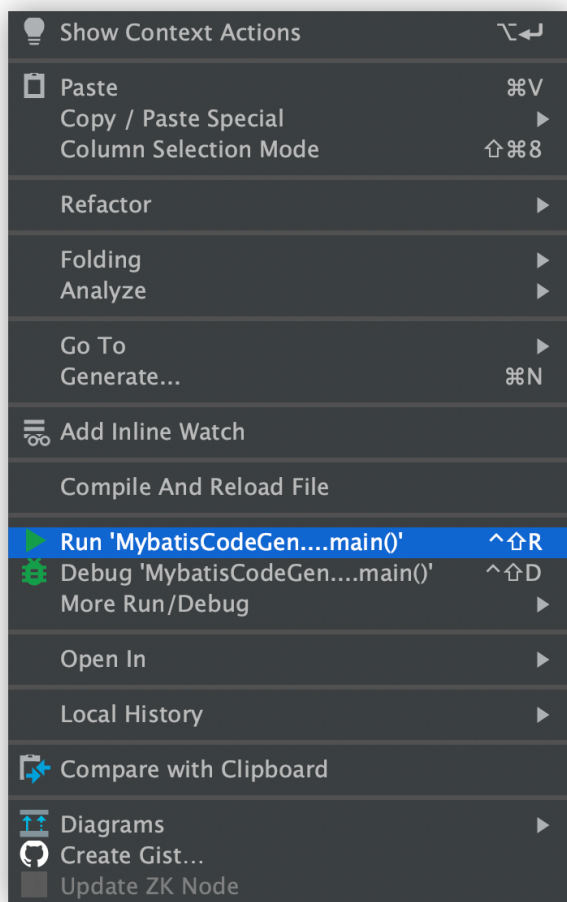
Show Context Actions ⌥↵

Paste ⌘V
Copy / Paste Special
Column Selection Mode ⇧⌘8

Refactor

Folding
Analyze

Go To
Generate... ⌘N

Add Inline Watch

Compile And Reload File

Run 'MybatisCodeGen....main()' ^⇧R
Debug 'MybatisCodeGen....main()' ^⇧D
More Run/Debug

Open In

Local History

Compare with Clipboard

Diagrams
Create Gist...
Update ZK Node